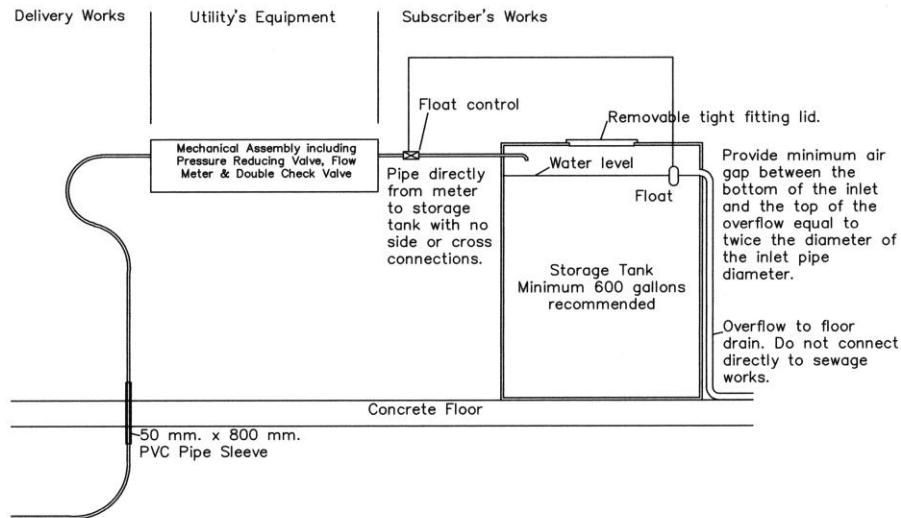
Delivery Works

Utility's Equipment

Subscriber's Works

Float control

Removable tight fitting lid.

Mechanical Assembly including Pressure Reducing Valve, Flow Meter & Double Check Valve

Water level

Pipe directly from meter to storage tank with no side or cross connections.

Float

Provide minimum air gap between the bottom of the inlet and the top of the overflow equal to twice the diameter of the inlet pipe diameter.

Storage Tank
Minimum 600 gallons recommended

Overflow to floor drain. Do not connect directly to sewage works.

Concrete Floor

50 mm. x 800 mm. PVC Pipe Sleeve